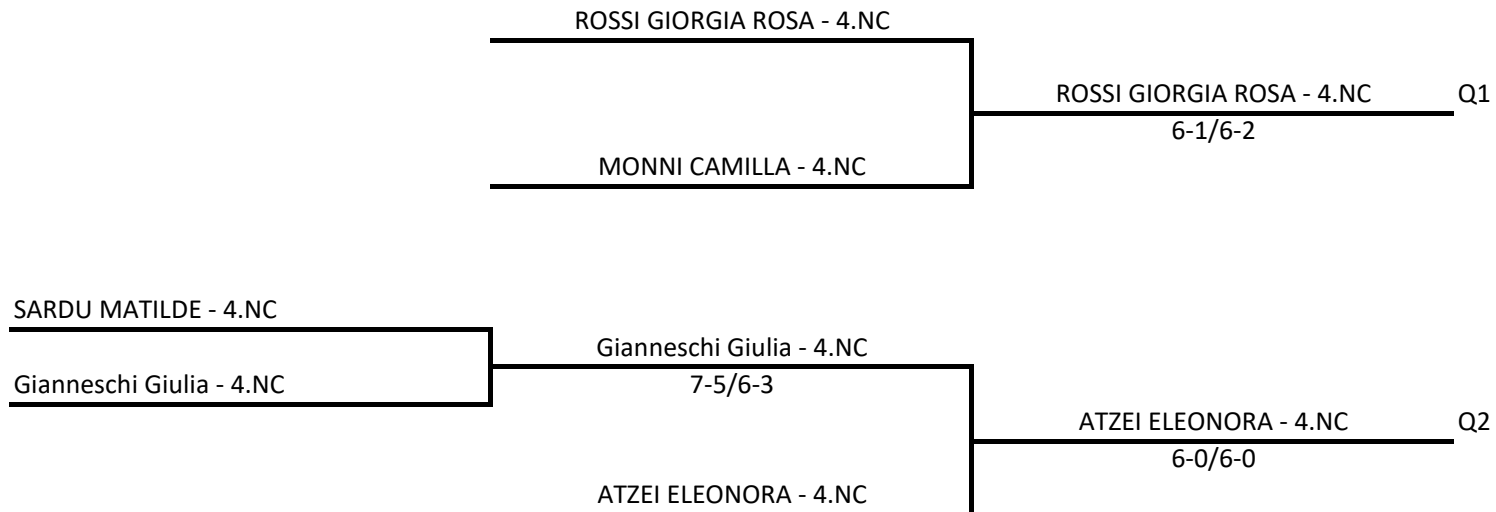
ROSSI GIORGIA ROSA - 4.NC

ROSSI GIORGIA ROSA - 4.NC
6-1/6-2

Q1

MONNI CAMILLA - 4.NC

SARDU MATILDE - 4.NC

Gianneschi Giulia - 4.NC

Gianneschi Giulia - 4.NC
7-5/6-3

ATZEI ELEONORA - 4.NC
6-0/6-0

Q2

ATZEI ELEONORA - 4.NC